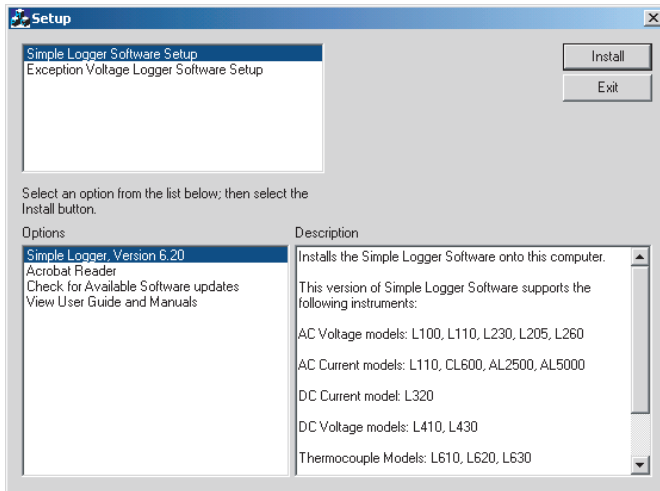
Setup

Simple Logger Software Setup
Exception Voltage Logger Software Setup

Install

Exit

Select an option from the list below; then select the Install button.

Options

Simple Logger, Version 6.20
Acrobat Reader
Check for Available Software updates
View User Guide and Manuals

Description

Installs the Simple Logger Software onto this computer.

This version of Simple Logger Software supports the following instruments:

AC Voltage models: L100, L110, L230, L205, L260

AC Current models: L110, CL600, AL2500, AL5000

DC Current model: L320

DC Voltage models: L410, L430

Thermocouple Models: L610, L620, L630